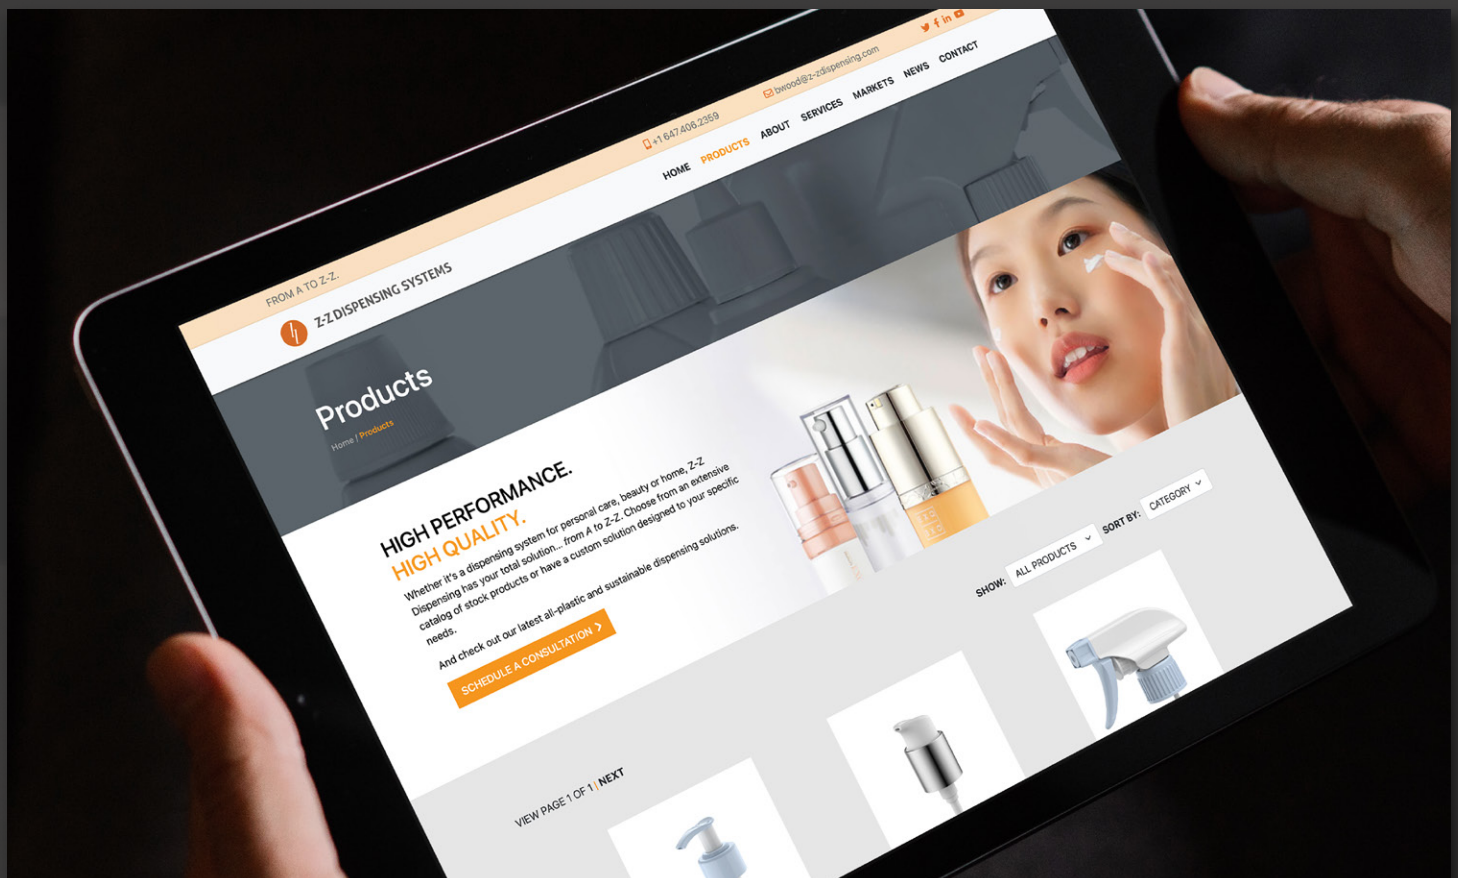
FROM A TO Z-Z.

+1 647.406.2359

bwood@z-zdispensing.com

Z-Z DISPENSING SYSTEMS

HOME PRODUCTS ABOUT SERVICES MARKETS NEWS CONTACT

Products

Home / Products

HIGH PERFORMANCE.
HIGH QUALITY.

Whether it's a dispensing system for personal care, beauty or home, Z-Z Dispensing has your total solution... from A to Z-Z. Choose from an extensive catalog of stock products or have a custom solution designed to your specific needs.

And check out our latest all-plastic and sustainable dispensing solutions.

SCHEDULE A CONSULTATION >

SHOW: ALL PRODUCTS

SORT BY: CATEGORY

VIEW PAGE 1 OF 1 | NEXT